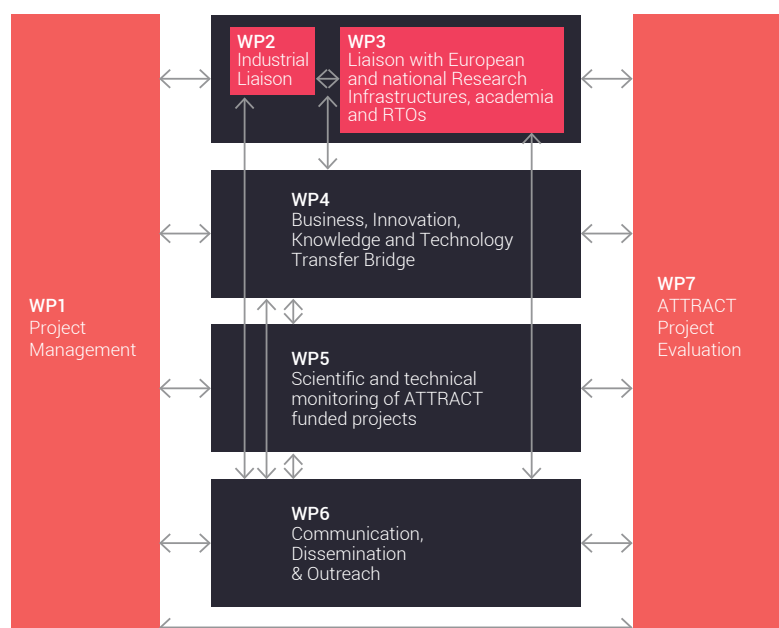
WP2
Industrial Liaison

WP3
Liaison with European and national Research Infrastructures, academia and RTOs

WP4
Business, Innovation, Knowledge and Technology Transfer Bridge

WP1
Project Management

WP5
Scientific and technical monitoring of ATTRACT funded projects

WP7
ATTRACT Project Evaluation

WP6
Communication, Dissemination & Outreach